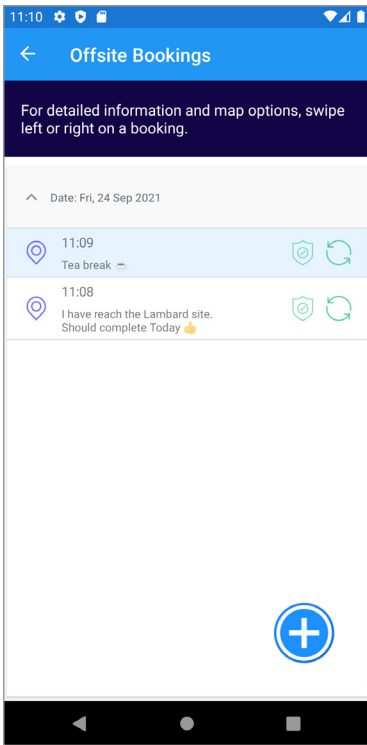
11:10

Offsite Bookings

For detailed information and map options, swipe left or right on a booking.

Date: Fri, 24 Sep 2021

11:09
Tea break ☕

11:08
I have reach the Lambard site. Should complete Today 👍